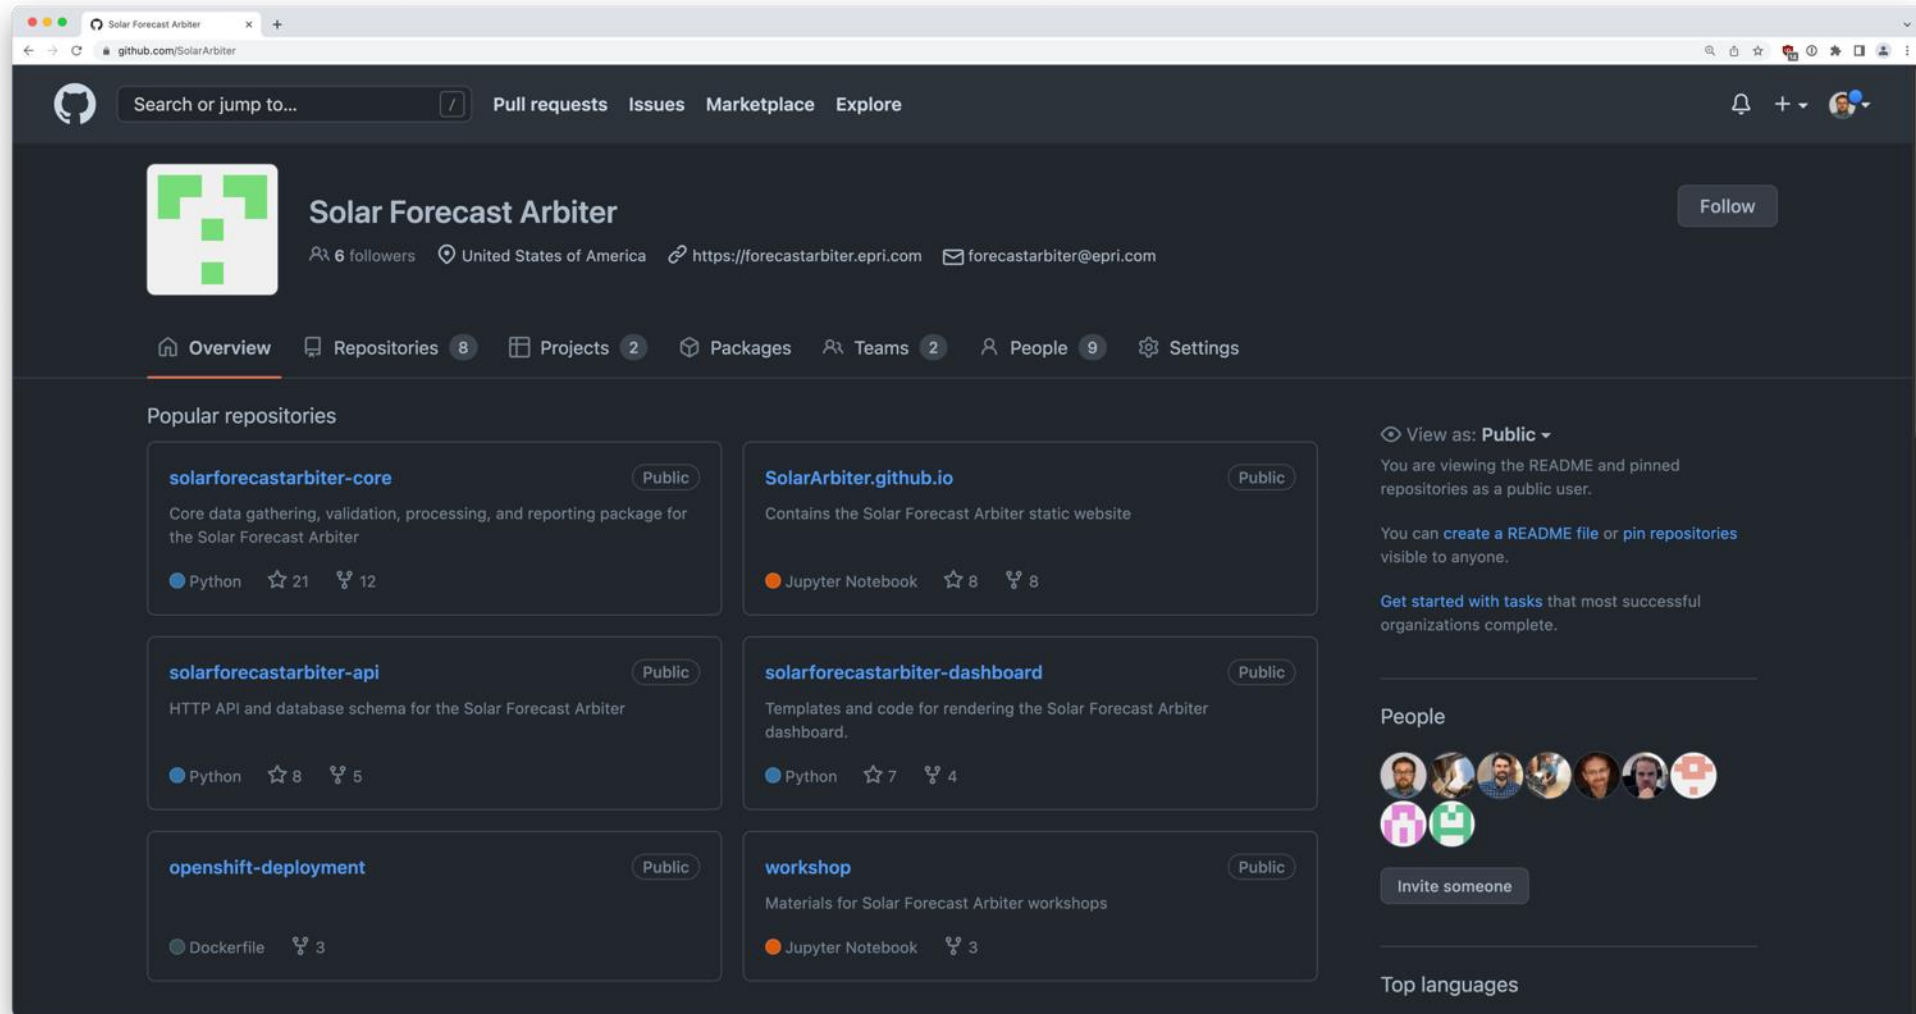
Solar Forecast Arbiter
github.com/SolarArbiter

Search or jump to... / Pull requests Issues Marketplace Explore

Solar Forecast Arbiter
6 followers United States of America https://forecastarbiter.epri.com forecastarbiter@epri.com

Follow

Overview Repositories 8 Projects 2 Packages Teams 2 People 9 Settings

Popular repositories

solarforecastarbiter-core Public
Core data gathering, validation, processing, and reporting package for the Solar Forecast Arbiter
Python 21 12

SolarArbiter.github.io Public
Contains the Solar Forecast Arbiter static website
Jupyter Notebook 8 8

solarforecastarbiter-api Public
HTTP API and database schema for the Solar Forecast Arbiter
Python 8 5

solarforecastarbiter-dashboard Public
Templates and code for rendering the Solar Forecast Arbiter dashboard.
Python 7 4

openshift-deployment Public
Dockerfile 3

workshop Public
Materials for Solar Forecast Arbiter workshops
Jupyter Notebook 3

View as: Public
You are viewing the README and pinned repositories as a public user.

You can create a README file or pin repositories visible to anyone.

Get started with tasks that most successful organizations complete.

People

Invite someone

Top languages